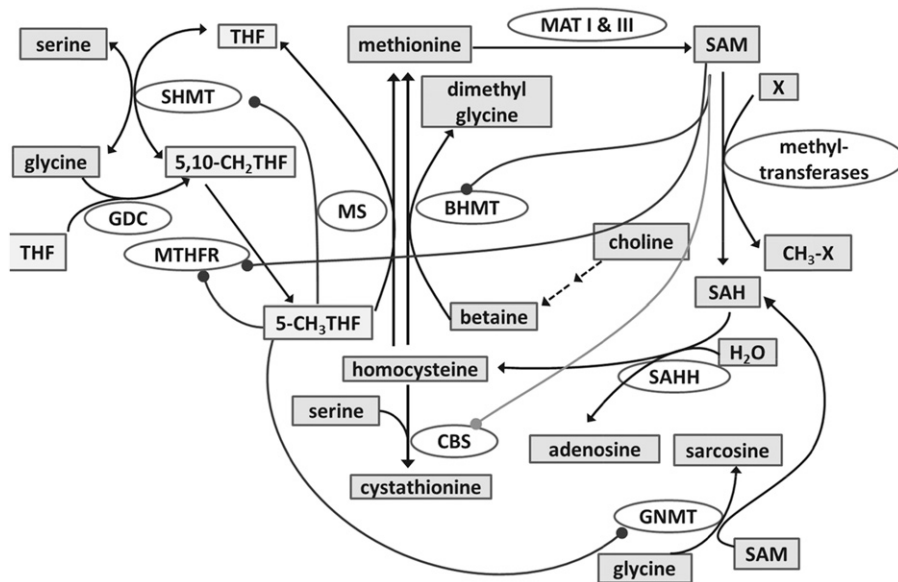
serine

THF

methionine

MAT I & III

SAM

SHMT

dimethyl glycine

X

glycine

5,10-CH$_2$THF

methyl-transferases

GDC

MS

BHMT

THF

MTHFR

choline

CH$_3$-X

SAH

5-CH$_3$THF

betaine

H$_2$O

homocysteine

SAHH

serine

CBS

adenosine

sarcosine

cystathionine

GNMT

glycine

SAM